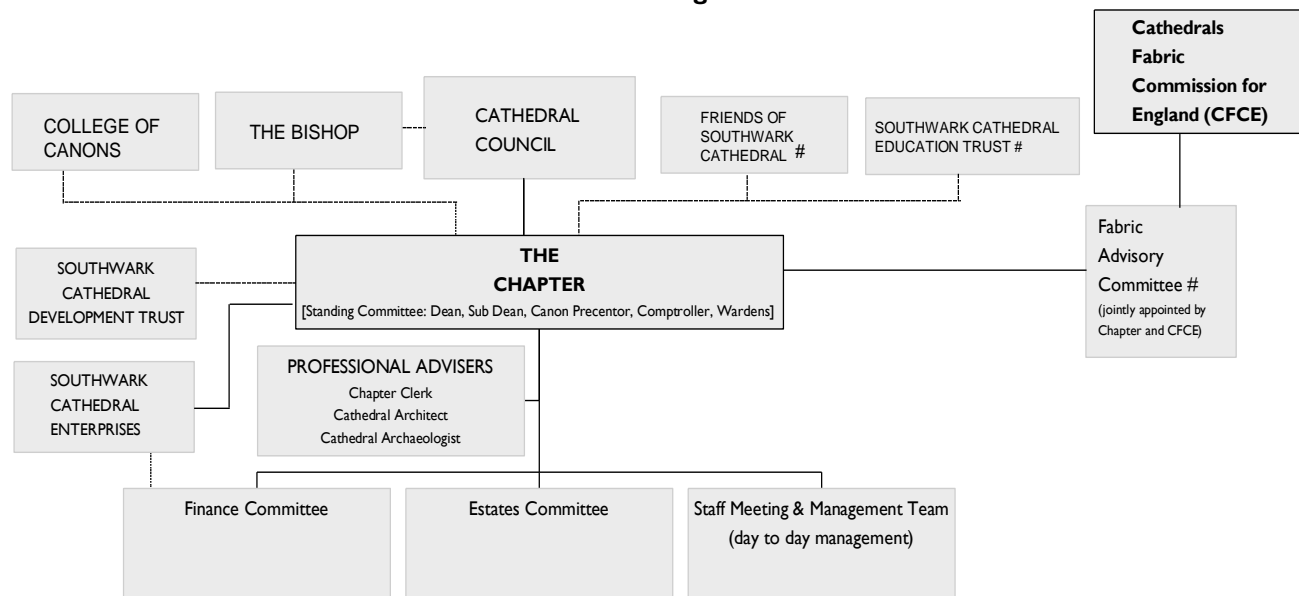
Cathedrals Fabric Commission for England (CFCE)

COLLEGE OF CANONS

THE BISHOP

CATHEDRAL COUNCIL

FRIENDS OF SOUTHWARK CATHEDRAL #

SOUTHWARK CATHEDRAL EDUCATION TRUST #

SOUTHWARK CATHEDRAL DEVELOPMENT TRUST

THE CHAPTER
[Standing Committee: Dean, Sub Dean, Canon Precentor, Comptroller, Wardens]

Fabric Advisory Committee #
(jointly appointed by Chapter and CFCE)

SOUTHWARK CATHEDRAL ENTERPRISES

PROFESSIONAL ADVISERS
Chapter Clerk
Cathedral Architect
Cathedral Archaeologist

Finance Committee

Estates Committee

Staff Meeting & Management Team
(day to day management)